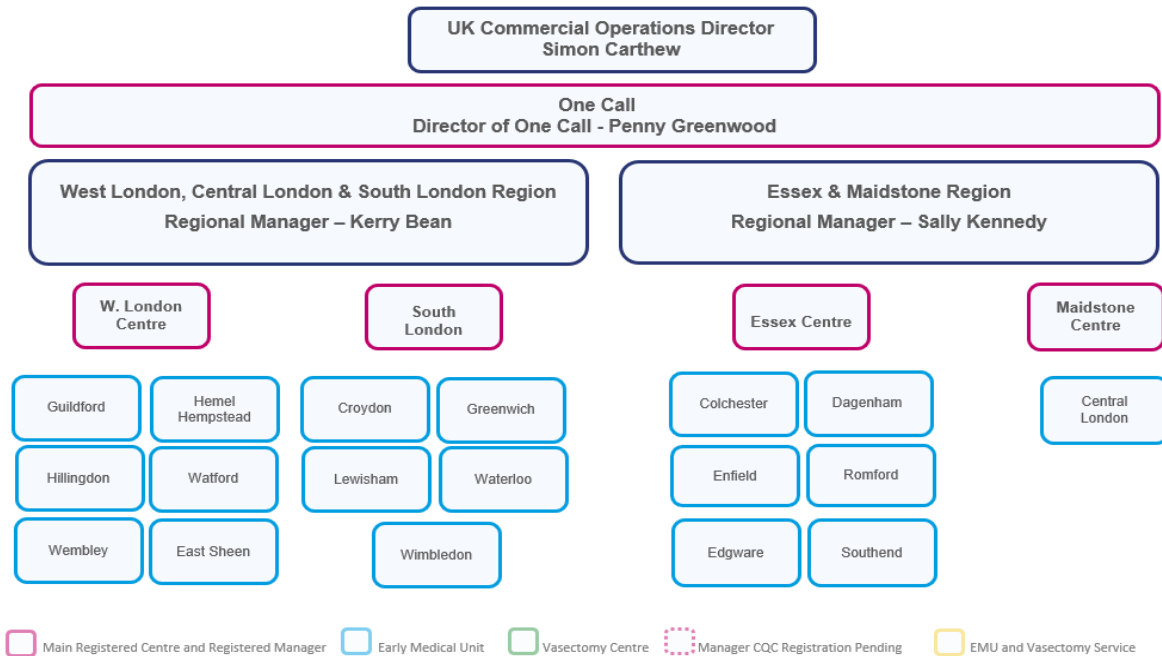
UK Commercial Operations Director
Simon Carthew

One Call
Director of One Call - Penny Greenwood

West London, Central London & South London Region
Regional Manager – Kerry Bean

Essex & Maidstone Region
Regional Manager – Sally Kennedy

W. London Centre

South London

Essex Centre

Maidstone Centre

Guildford

Hemel Hempstead

Hillingdon

Watford

Wembley

East Sheen

Croydon

Greenwich

Lewisham

Waterloo

Wimbledon

Colchester

Dagenham

Enfield

Romford

Edgware

Southend

Central London

Main Registered Centre and Registered Manager

Early Medical Unit

Vasectomy Centre

Manager CQC Registration Pending

EMU and Vasectomy Service